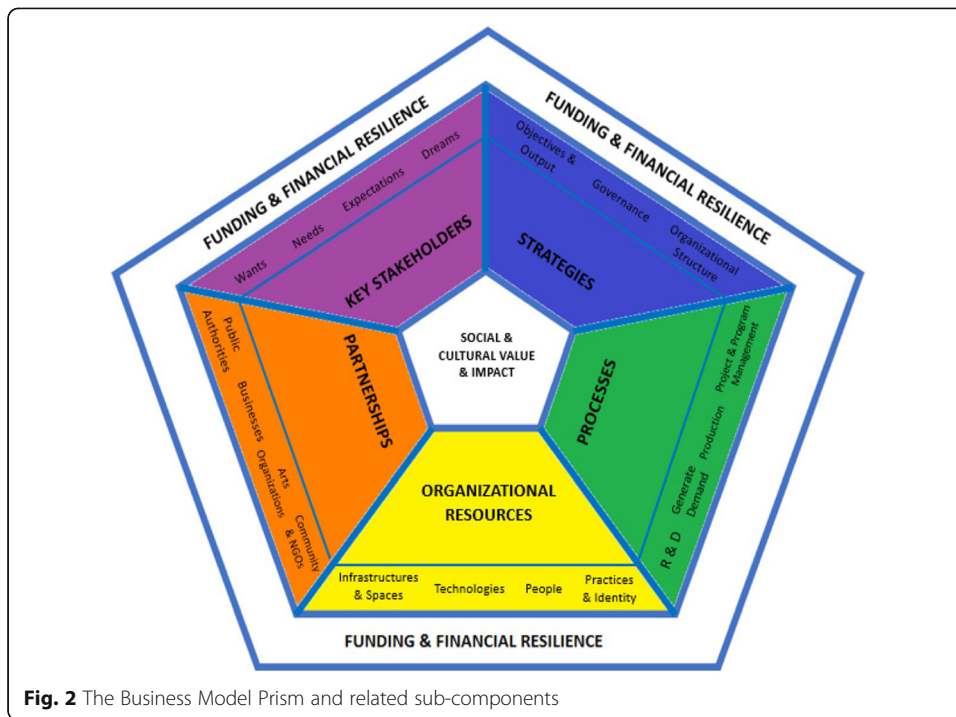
FUNDING & FINANCIAL RESILIENCE

FUNDING & FINANCIAL RESILIENCE

Wants Needs Expectations Dreams

KEY STAKEHOLDERS

Objectives & Output Governance Organizational Structure

STRATEGIES

SOCIAL & CULTURAL VALUE & IMPACT

Public Authorities Businesses Arts Organizations Community & NGOs

PARTNERSHIPS

PROCESSES

Project & Program Management Production Generate Demand R & D

ORGANIZATIONAL RESOURCES

Infrastructures & Spaces Technologies People Practices & Identity

FUNDING & FINANCIAL RESILIENCE

Fig. 2 The Business Model Prism and related sub-components